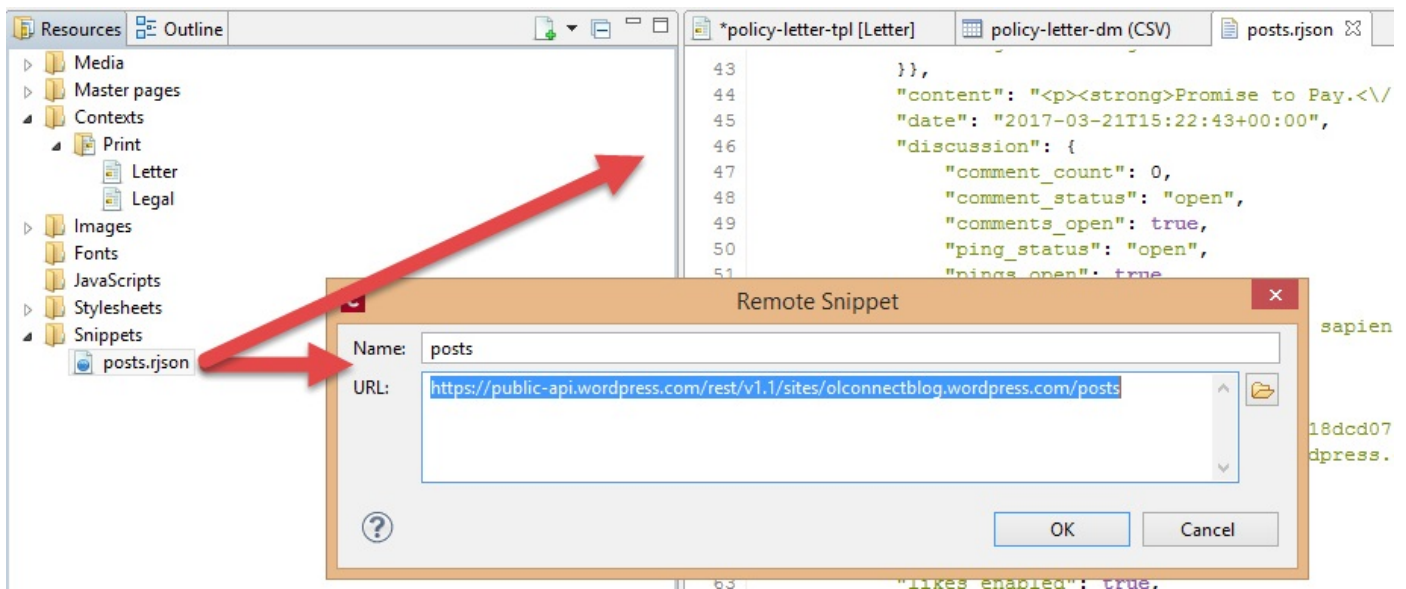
Resources | Outline

Media
Master pages
Contexts
Print
Letter
Legal
Images
Fonts
JavaScripts
Stylesheets
Snippets
posts.rjson

*policy-letter-tpl [Letter] | policy-letter-dm (CSV) | posts.rjson

43 }},
44 "content": "<p><strong>Promise to Pay.<\/
45 "date": "2017-03-21T15:22:43+00:00",
46 "discussion": {
47 "comment_count": 0,
48 "comment_status": "open",
49 "comments_open": true,
50 "ping_status": "open",
51 "pings_open": true

sapien

18dcd07
dpress.

63 "likes_enabled": true,

Remote Snippet

Name: posts
URL: https://public-api.wordpress.com/rest/v1.1/sites/olconnectblog.wordpress.com/posts

OK Cancel